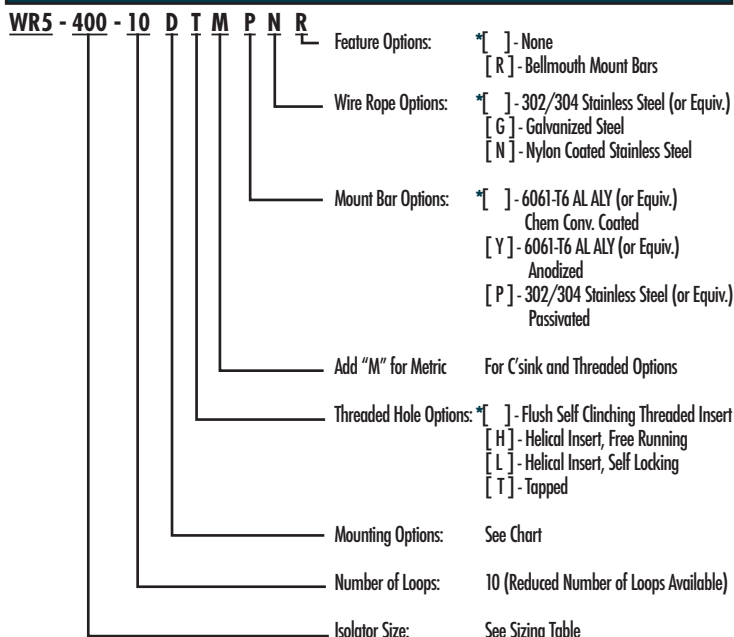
WR5 - 400 - 10 D T M P N R

Feature Options: *[ ] - None
[ R ] - Bellmouth Mount Bars

Wire Rope Options: *[ ] - 302/304 Stainless Steel (or Equiv.)
[ G ] - Galvanized Steel
[ N ] - Nylon Coated Stainless Steel

Mount Bar Options: *[ ] - 6061-T6 AL ALY (or Equiv.) Chem Conv. Coated
[ Y ] - 6061-T6 AL ALY (or Equiv.) Anodized
[ P ] - 302/304 Stainless Steel (or Equiv.) Passivated

Add "M" for Metric For C'sink and Threaded Options

Threaded Hole Options: *[ ] - Flush Self Clinching Threaded Insert
[ H ] - Helical Insert, Free Running
[ L ] - Helical Insert, Self Locking
[ T ] - Tapped

Mounting Options: See Chart

Number of Loops: 10 (Reduced Number of Loops Available)

Isolator Size: See Sizing Table